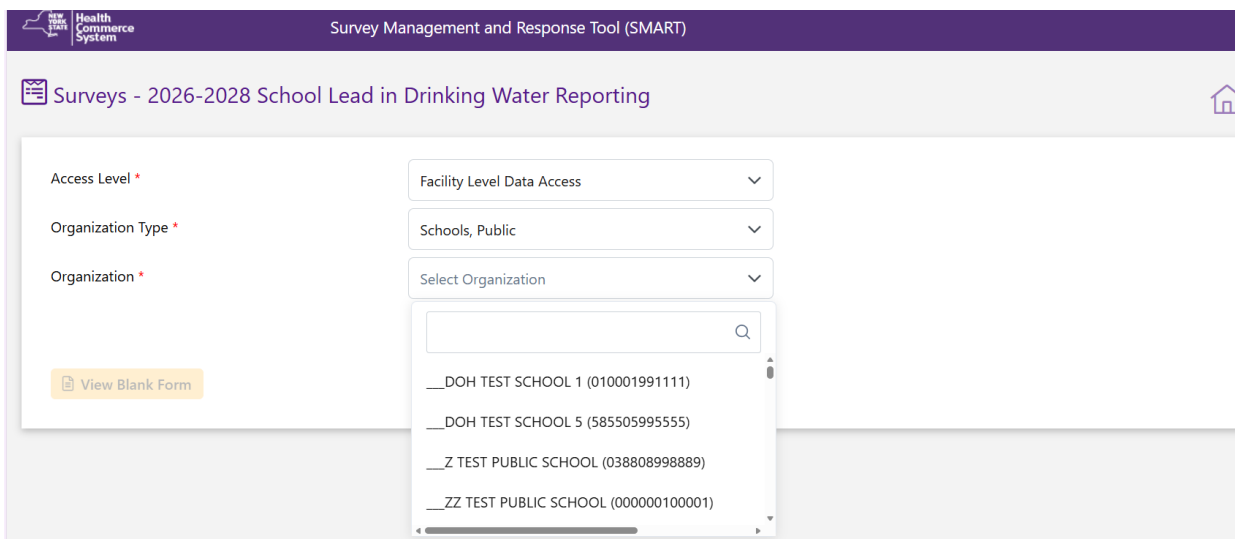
NEW YORK STATE Health Commerce System

Survey Management and Response Tool (SMART)

Surveys - 2026-2028 School Lead in Drinking Water Reporting

Access Level *
Facility Level Data Access

Organization Type *
Schools, Public

Organization *
Select Organization

View Blank Form

___DOH TEST SCHOOL 1 (010001991111)
___DOH TEST SCHOOL 5 (585505995555)
___Z TEST PUBLIC SCHOOL (038808998889)
___ZZ TEST PUBLIC SCHOOL (000000100001)